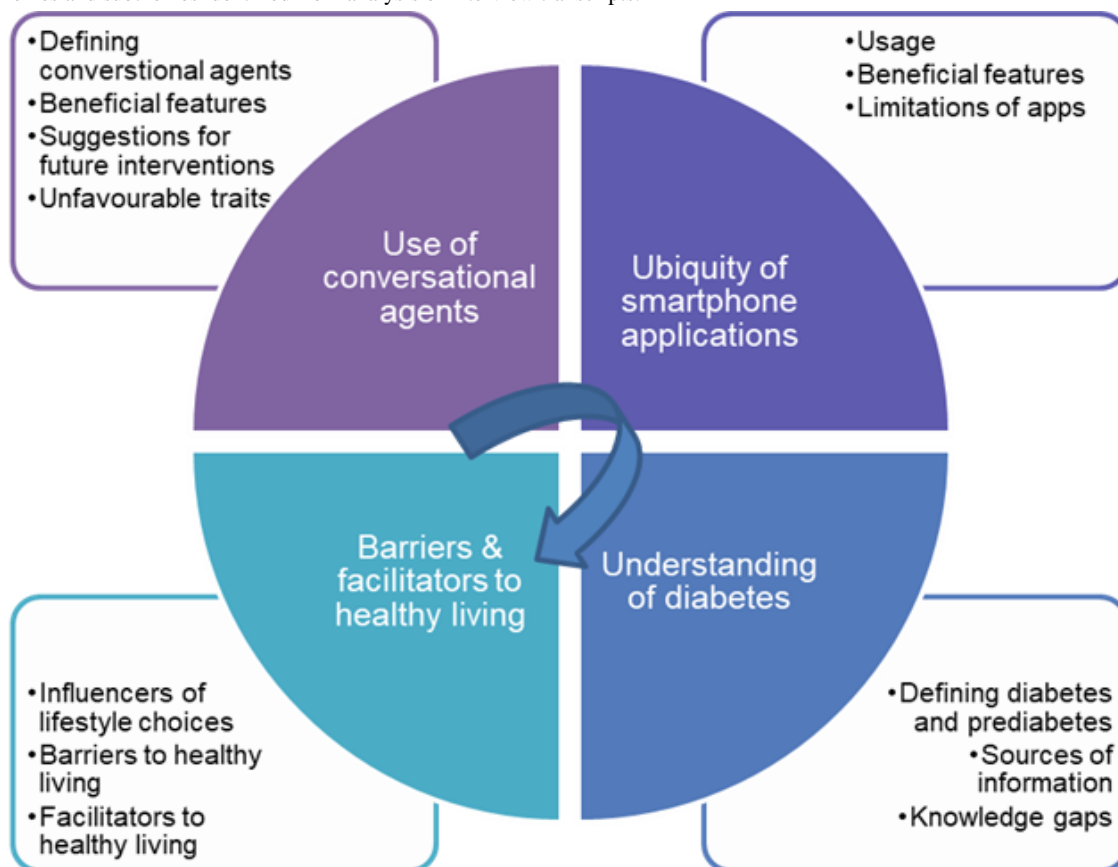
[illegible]

• Defining converstional agents
• Beneficial features
• Suggestions for future interventions
• Unfavourable traits

• Usage
• Beneficial features
• Limitations of apps

Use of conversational agents

Ubiquity of smartphone applications

Barriers & facilitators to healthy living

Understanding of diabetes

• Influencers of lifestyle choices
• Barriers to healthy living
• Facilitators to healthy living

• Defining diabetes and prediabetes
• Sources of information
• Knowledge gaps